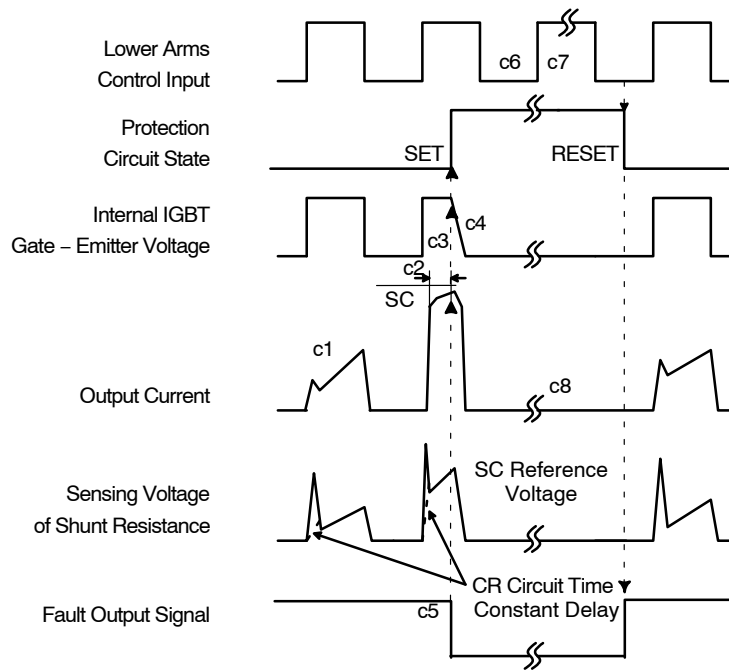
Lower Arms Control Input

c6 c7

Protection Circuit State

SET

RESET

Internal IGBT Gate – Emitter Voltage

c4

c3

c2

SC

c1

Output Current

c8

Sensing Voltage of Shunt Resistance

SC Reference Voltage

CR Circuit Time Constant Delay

Fault Output Signal

c5